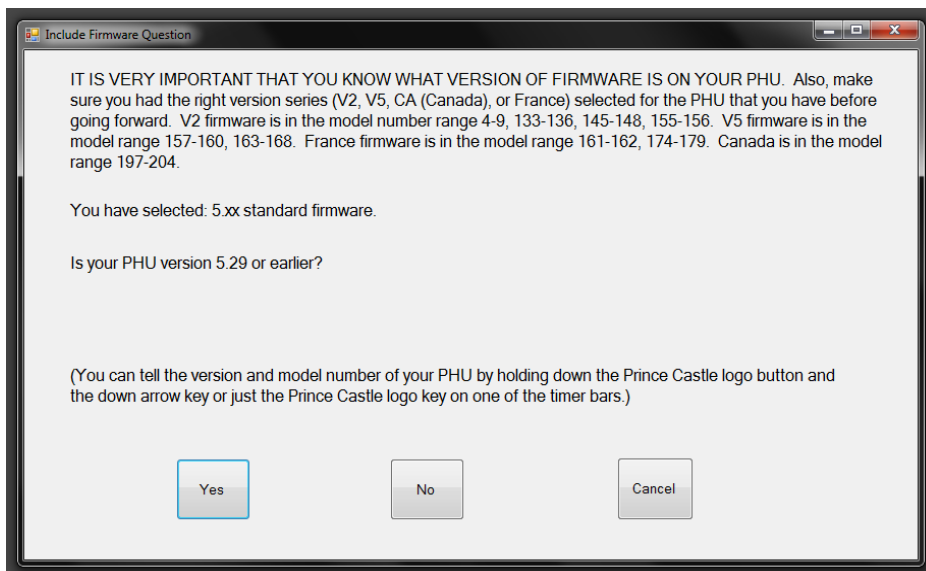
Include Firmware Question

IT IS VERY IMPORTANT THAT YOU KNOW WHAT VERSION OF FIRMWARE IS ON YOUR PHU. Also, make sure you had the right version series (V2, V5, CA (Canada), or France) selected for the PHU that you have before going forward. V2 firmware is in the model number range 4-9, 133-136, 145-148, 155-156. V5 firmware is in the model range 157-160, 163-168. France firmware is in the model range 161-162, 174-179. Canada is in the model range 197-204.

You have selected: 5.xx standard firmware.

Is your PHU version 5.29 or earlier?

(You can tell the version and model number of your PHU by holding down the Prince Castle logo button and the down arrow key or just the Prince Castle logo key on one of the timer bars.)

Yes

No

Cancel